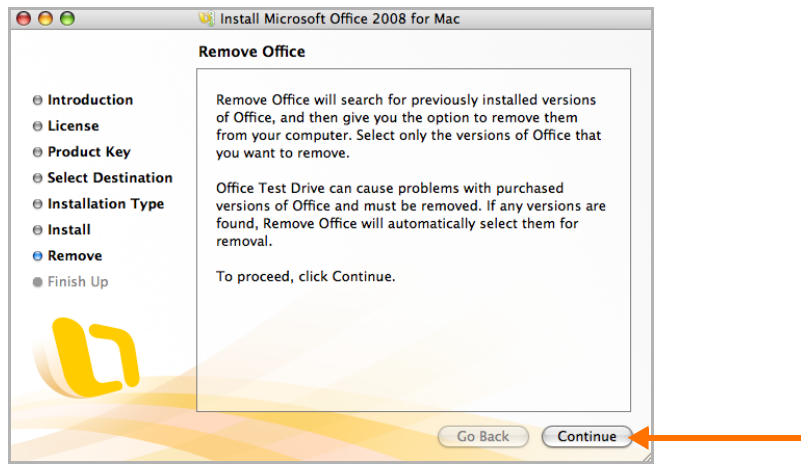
Install Microsoft Office 2008 for Mac

Remove Office

Introduction
License
Product Key
Select Destination
Installation Type
Install
Remove
Finish Up

Remove Office will search for previously installed versions of Office, and then give you the option to remove them from your computer. Select only the versions of Office that you want to remove.

Office Test Drive can cause problems with purchased versions of Office and must be removed. If any versions are found, Remove Office will automatically select them for removal.

To proceed, click Continue.

Go Back
Continue